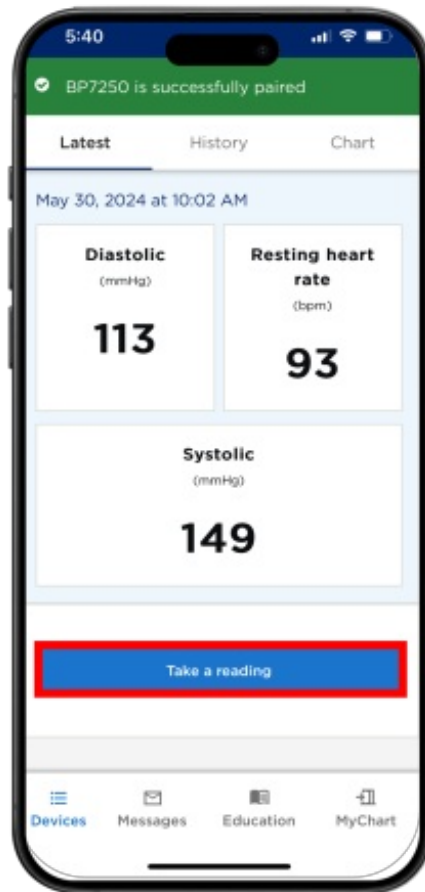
5:40

BP7250 is successfully paired

Latest History Chart

May 30, 2024 at 10:02 AM

Diastolic
(mmHg)
113

Resting heart rate
(bpm)
93

Systolic
(mmHg)
149

Take a reading

Devices Messages Education MyChart